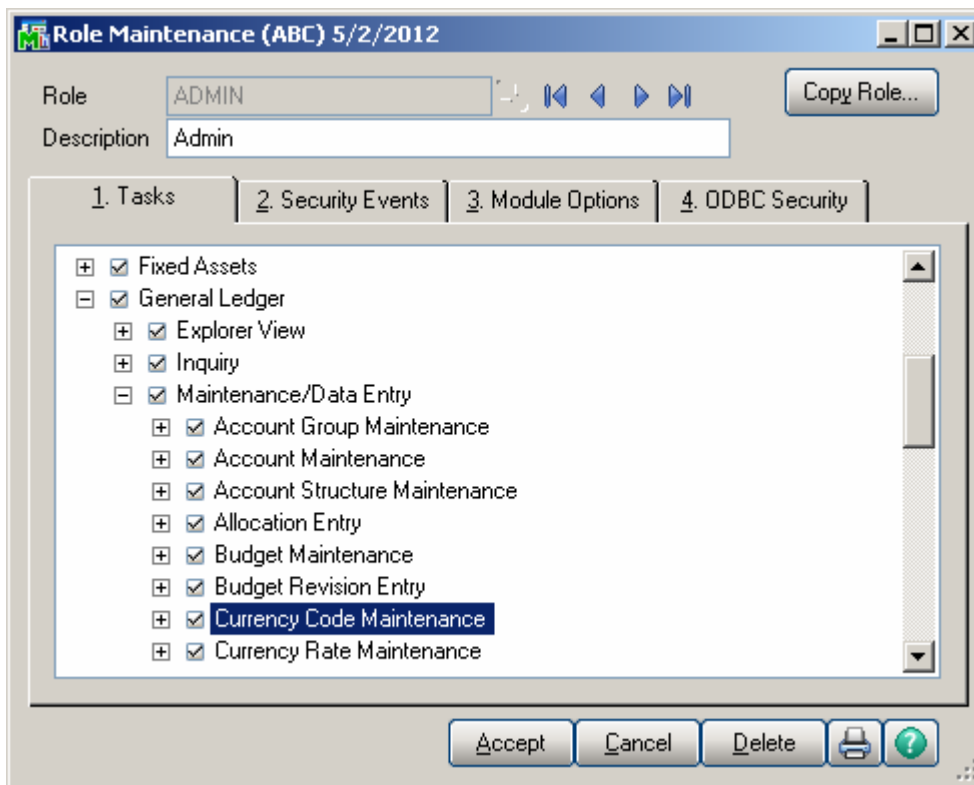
Role Maintenance (ABC) 5/2/2012

Role ADMIN

Copy Role...

Description Admin

1. Tasks | 2. Security Events | 3. Module Options | 4. ODBC Security

Fixed Assets
General Ledger
Explorer View
Inquiry
Maintenance/Data Entry
Account Group Maintenance
Account Maintenance
Account Structure Maintenance
Allocation Entry
Budget Maintenance
Budget Revision Entry
Currency Code Maintenance
Currency Rate Maintenance

Accept Cancel Delete